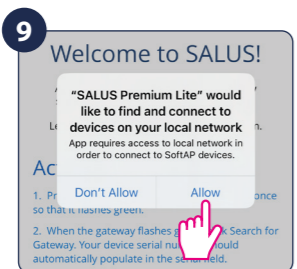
9

Welcome to SALUS!

A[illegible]

Le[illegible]

Ac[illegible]

1. Pr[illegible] once so that it flashes green.

2. When the gateway flashes g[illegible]k Search for Gateway. Your device serial nu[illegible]hould automatically populate in the se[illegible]eld.

“SALUS Premium Lite” would like to find and connect to devices on your local network

App requires access to local network in order to connect to SoftAP devices.

Don’t Allow

Allow